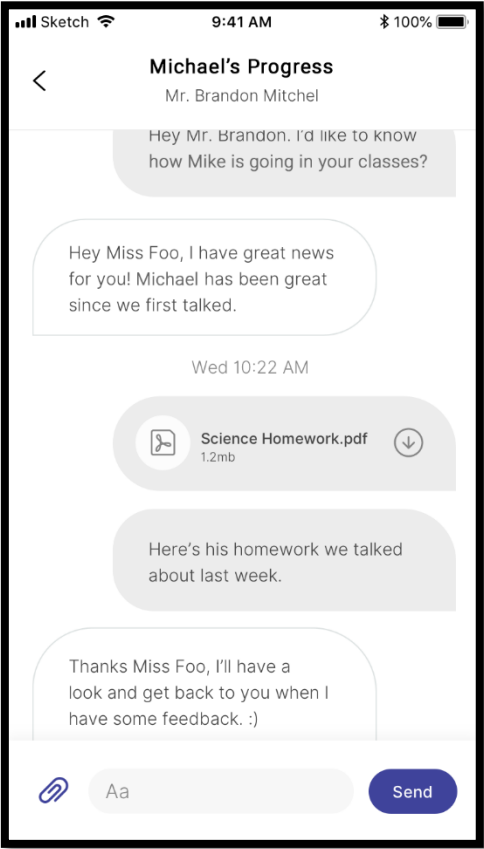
Sketch 9:41 AM 100%

Michael's Progress
Mr. Brandon Mitchel

Hey Mr. Brandon. I'd like to know how Mike is going in your classes?

Hey Miss Foo, I have great news for you! Michael has been great since we first talked.

Wed 10:22 AM

Science Homework.pdf
1.2mb

Here's his homework we talked about last week.

Thanks Miss Foo, I'll have a look and get back to you when I have some feedback. :)

Aa

Send